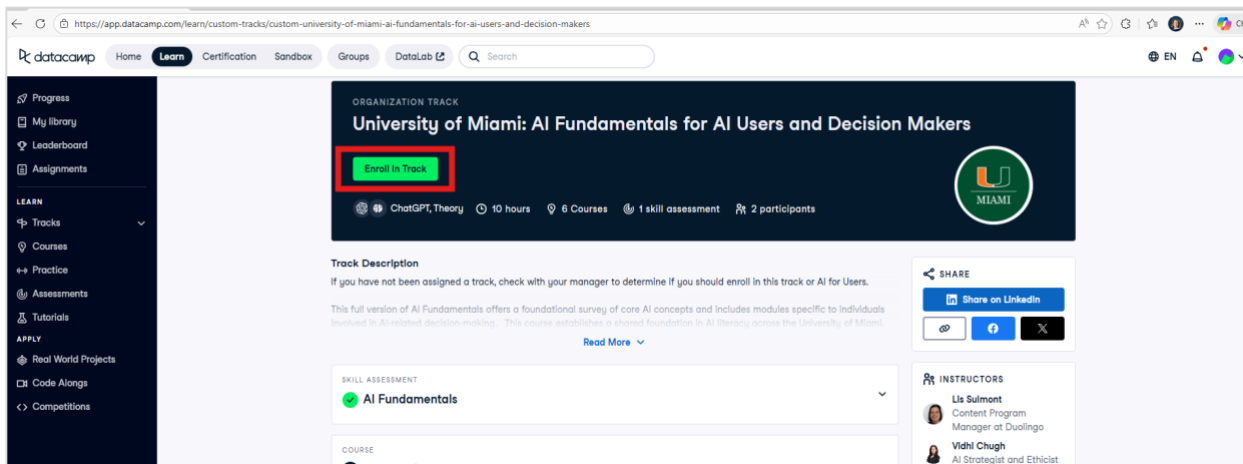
https://app.datacamp.com/learn/custom-tracks/custom-university-of-miami-ai-fundamentals-for-ai-users-and-decision-makers

datacamp Home Learn Certification Sandbox Groups DataLab Search EN

Progress
My library
Leaderboard
Assignments
LEARN
Tracks
Courses
Practice
Assessments
Tutorials
APPLY
Real World Projects
Code Alongs
Competitions

ORGANIZATION TRACK
University of Miami: AI Fundamentals for AI Users and Decision Makers
Enroll In Track
ChatGPT, Theory 10 hours 6 Courses 1 skill assessment 2 participants
MIAMI

Track Description
If you have not been assigned a track, check with your manager to determine if you should enroll in this track or AI for Users.

This full version of AI Fundamentals offers a foundational survey of core AI concepts and includes modules specific to individuals involved in AI-related decision-making. This course establishes a shared foundation in AI literacy across the University of Miami.

Read More

SHARE
Share on LinkedIn

INSTRUCTORS
Lis Sulmont
Content Program Manager at Duolingo
Vidhi Chugh
AI Strategist and Ethicist

SKILL ASSESSMENT
AI Fundamentals

COURSE